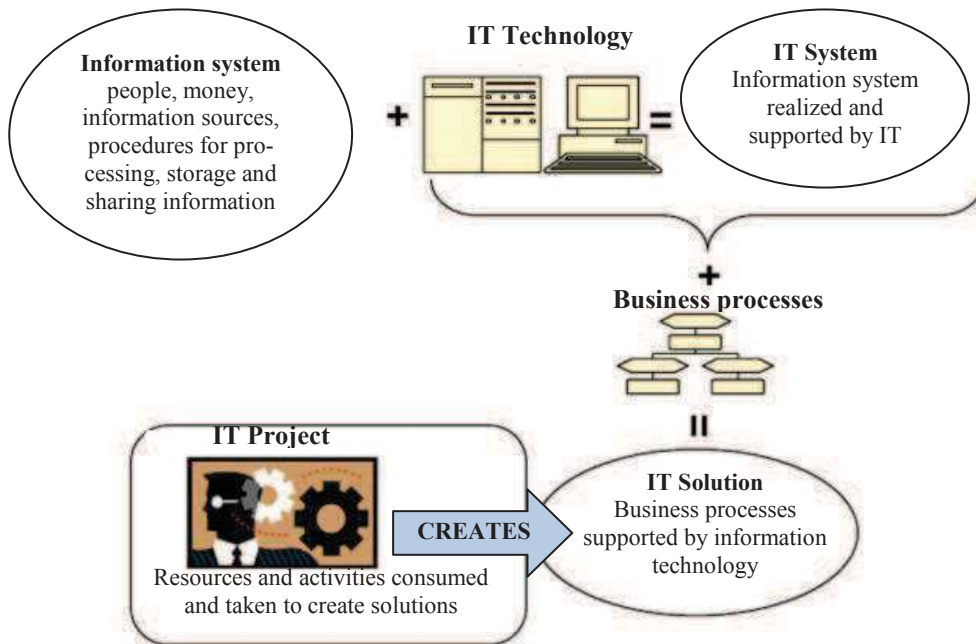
Information system
people, money, information sources, procedures for processing, storage and sharing information

+

IT Technology

=

IT System
Information system realized and supported by IT

+

Business processes

=

IT Project

Resources and activities consumed and taken to create solutions

CREATES

IT Solution
Business processes supported by information technology